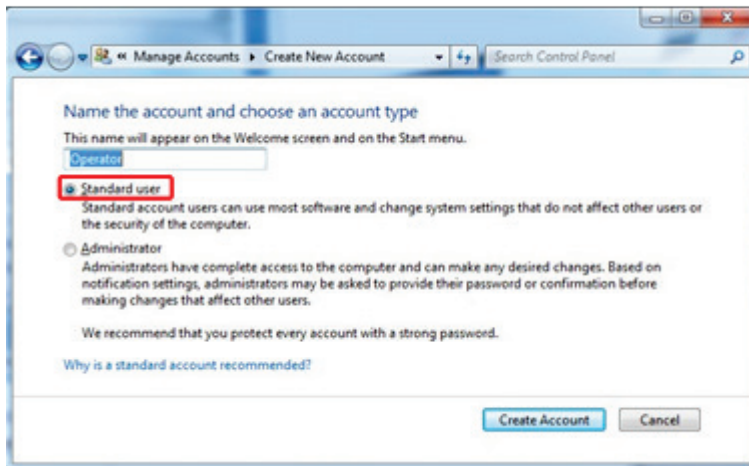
« Manage Accounts ▸ Create New Account

Search Control Panel

Name the account and choose an account type

This name will appear on the Welcome screen and on the Start menu.

Operator

Standard user

Standard account users can use most software and change system settings that do not affect other users or the security of the computer.

Administrator

Administrators have complete access to the computer and can make any desired changes. Based on notification settings, administrators may be asked to provide their password or confirmation before making changes that affect other users.

We recommend that you protect every account with a strong password.

Why is a standard account recommended?

Create Account

Cancel